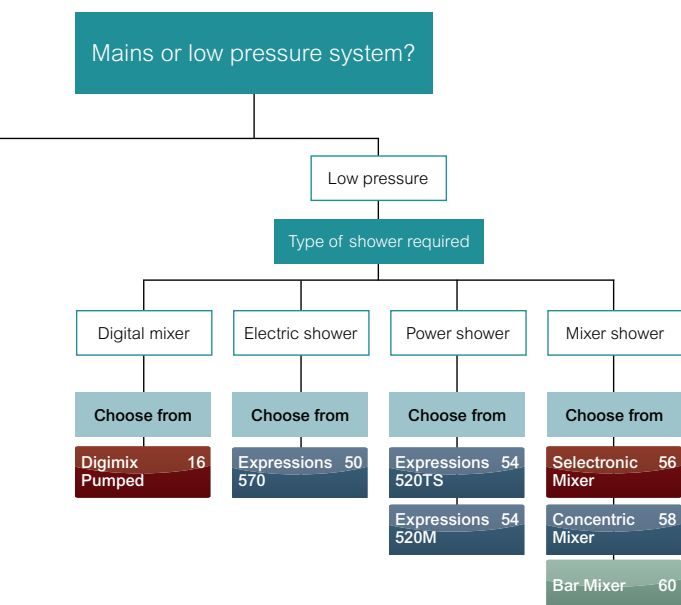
Mains or low pressure system?

Low pressure

Type of shower required

Digital mixer

Choose from

Digimix Pumped 16

Electric shower

Choose from

Expressions 570 50

Power shower

Choose from

Expressions 520TS 54

Expressions 520M 54

Mixer shower

Choose from

Selectronic Mixer 56

Concentric Mixer 58

Bar Mixer 60